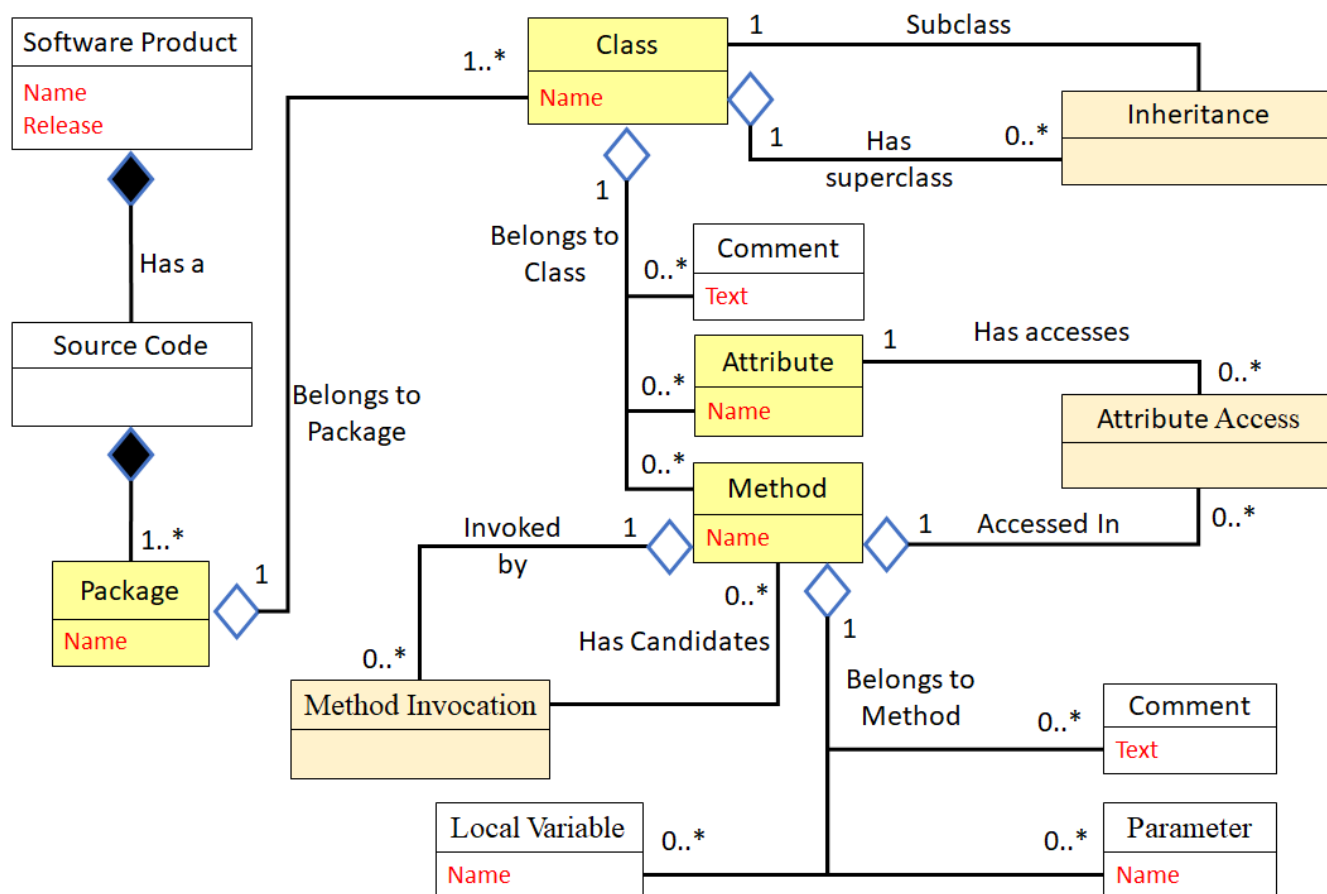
Software Product
Name
Release

Has a

Source Code

1..*

Package
Name

1

Belongs to Package

1..*

Class
Name

1

Subclass

1

Has superclass

0..*

Inheritance

1

Belongs to Class

0..*

Comment
Text

0..*

Attribute
Name

1

Has accesses

0..*

Attribute Access

0..*

Method
Name

1

Accessed In

0..*

Invoked by

1

0..*

Has Candidates

0..*

Method Invocation

1

Belongs to Method

0..*

Comment
Text

Local Variable
Name

0..*

0..*

Parameter
Name